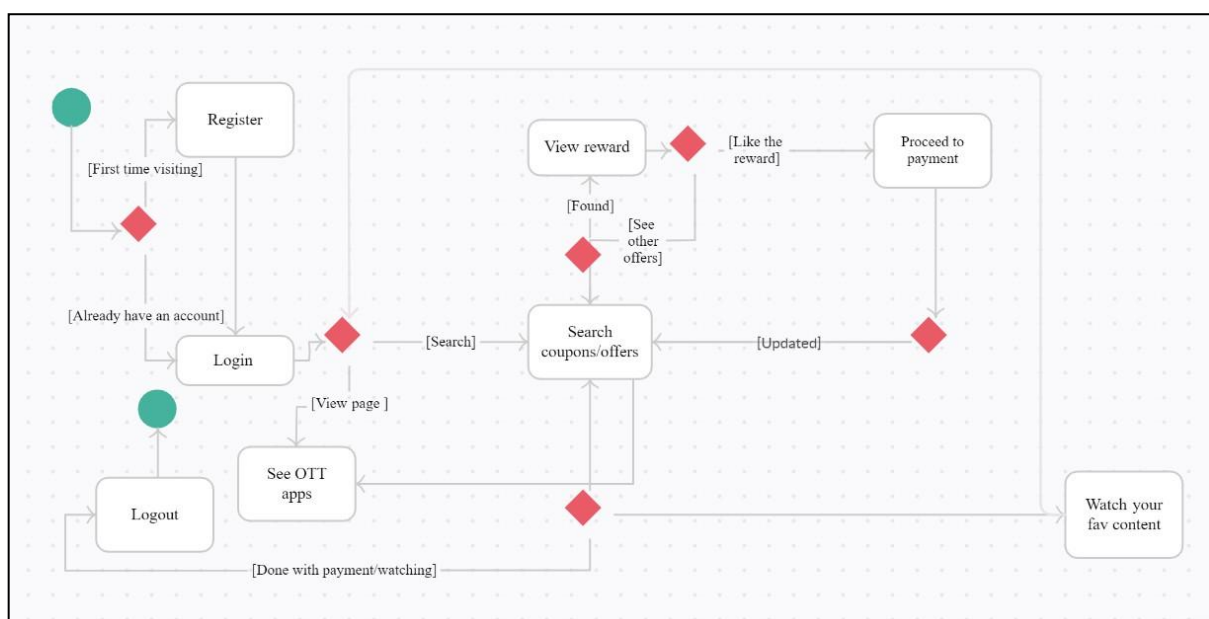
Register

[First time visiting]

[Already have an account]

Login

Logout

View reward

[Like the reward]

Proceed to payment

[Found]

[See other offers]

[Search]

Search coupons/offers

[Updated]

[View page ]

See OTT apps

Watch your fav content

[Done with payment/watching]